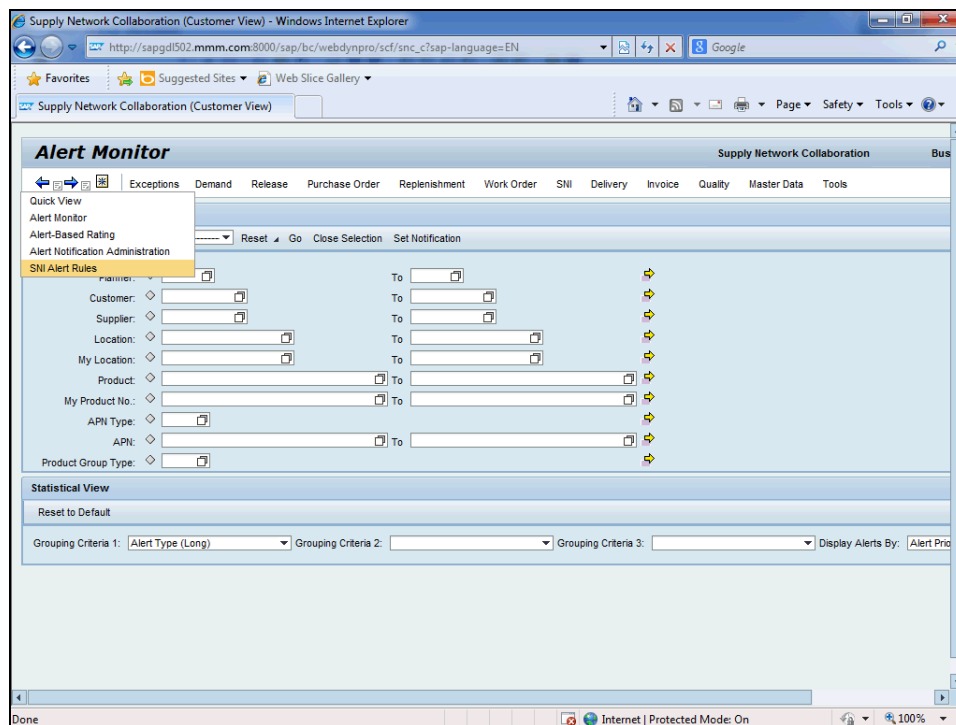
Supply Network Collaboration (Customer View) - Windows Internet Explorer

http://sapgdl502.mmm.com:8000/sap/bc/webdynpro/scf/snc_c?sap-language=EN

Google

Favorites | Suggested Sites ▾ | Web Slice Gallery ▾

Supply Network Collaboration (Customer View)

Page ▾ Safety ▾ Tools ▾

Alert Monitor

Supply Network Collaboration Bus

Exceptions Demand Release Purchase Order Replenishment Work Order SNI Delivery Invoice Quality Master Data Tools

Quick View
Alert Monitor
Alert-Based Rating
Alert Notification Administration
SNI Alert Rules

Reset Go Close Selection Set Notification

Planner: To
Customer: To
Supplier: To
Location: To
My Location: To
Product: To
My Product No.: To
APN Type:
APN: To
Product Group Type:

Statistical View

Reset to Default

Grouping Criteria 1: Alert Type (Long) Grouping Criteria 2: Grouping Criteria 3: Display Alerts By: Alert Prio

Done

Internet | Protected Mode: On

100%